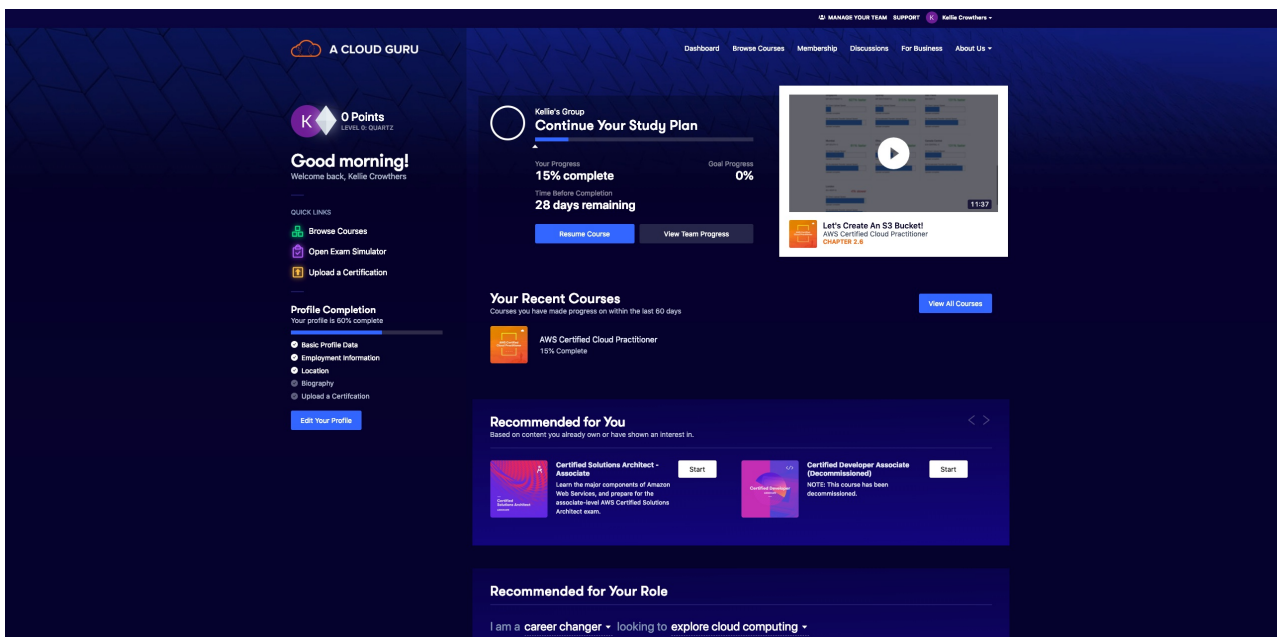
MANAGE YOUR TEAM SUPPORT K Kellie Crowthers

A CLOUD GURU

Dashboard Browse Courses Membership Discussions For Business About Us

K 0 Points
LEVEL 0: QUARTZ

Good morning!
Welcome back, Kellie Crowthers

QUICK LINKS
Browse Courses
Open Exam Simulator
Upload a Certification

Profile Completion
Your profile is 60% complete
Basic Profile Data
Employment Information
Location
Biography
Upload a Certifcation
Edit Your Profile

Kellie's Group
Continue Your Study Plan
Your Progress
15% complete
Goal Progress
0%
Time Before Completion
28 days remaining
Resume Course
View Team Progress

11:37
Let's Create An S3 Bucket!
AWS Certified Cloud Practitioner
CHAPTER 2.6

Your Recent Courses
Courses you have made progress on within the last 60 days
View All Courses
AWS Certified Cloud Practitioner
15% Complete

Recommended for You
Based on content you already own or have shown an interest in.

Certified Solutions Architect - Associate
Start
Learn the major components of Amazon Web Services, and prepare for the associate-level AWS Certified Solutions Architect exam.

Certified Developer Associate (Decommissioned)
Start
NOTE: This course has been decommissioned.

Recommended for Your Role
I am a career changer looking to explore cloud computing